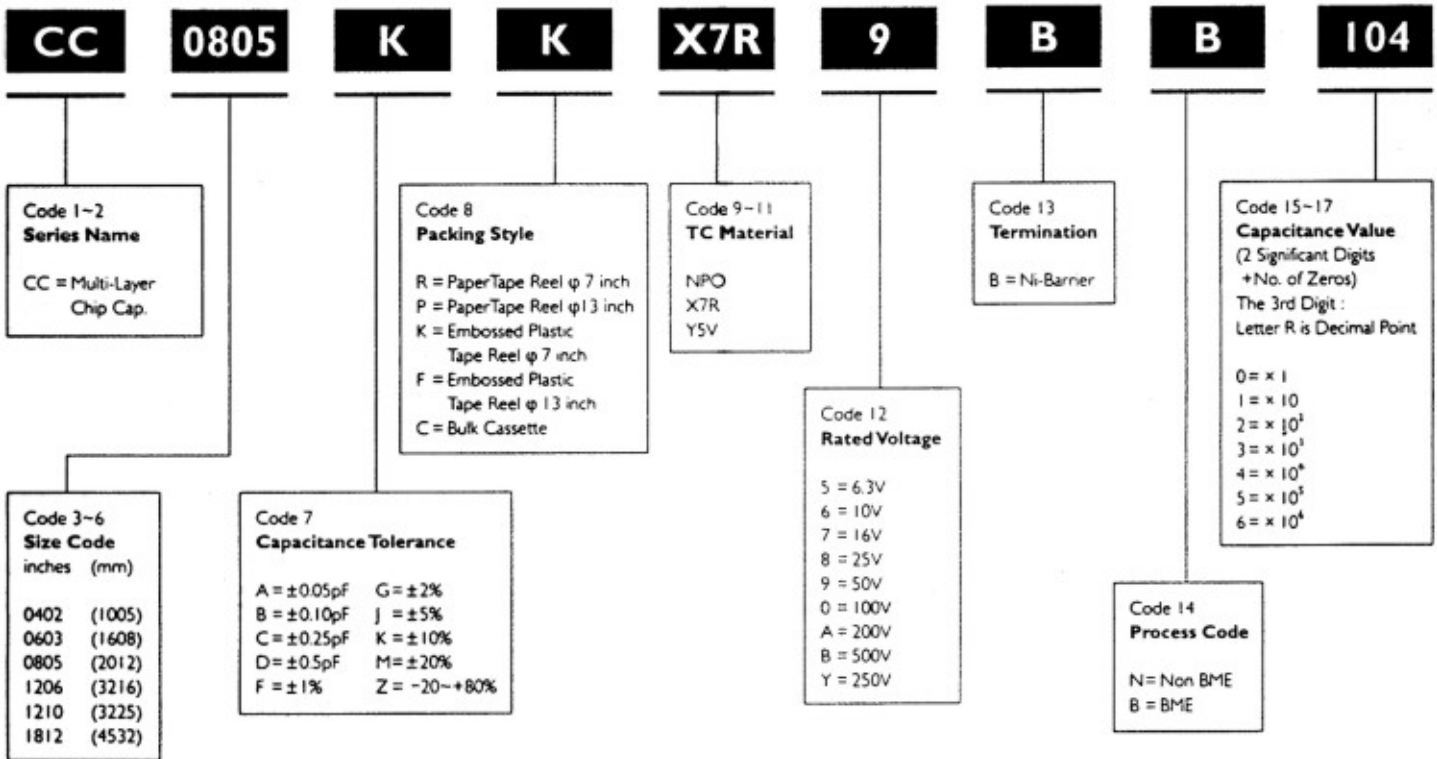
CC 0805 K K X7R 9 B B 104

Code 1~2
**Series Name**

CC = Multi-Layer Chip Cap.

Code 8
**Packing Style**

R = PaperTape Reel φ 7 inch
P = PaperTape Reel φ13 inch
K = Embossed Plastic Tape Reel φ 7 inch
F = Embossed Plastic Tape Reel φ 13 inch
C = Bulk Cassette

Code 9~11
**TC Material**

NPO
X7R
Y5V

Code 13
**Termination**

B = Ni-Barner

Code 15~17
**Capacitance Value**
(2 Significant Digits +No. of Zeros)
The 3rd Digit :
Letter R is Decimal Point

0 = × 1
1 = × 10
2 = × $10^2$
3 = × $10^3$
4 = × $10^4$
5 = × $10^5$
6 = × $10^6$

Code 12
**Rated Voltage**

5 = 6.3V
6 = 10V
7 = 16V
8 = 25V
9 = 50V
0 = 100V
A = 200V
B = 500V
Y = 250V

Code 3~6
**Size Code**
inches (mm)

0402 (1005)
0603 (1608)
0805 (2012)
1206 (3216)
1210 (3225)
1812 (4532)

Code 7
**Capacitance Tolerance**

A = ±0.05pF G = ±2%
B = ±0.10pF J = ±5%
C = ±0.25pF K = ±10%
D = ±0.5pF M = ±20%
F = ±1% Z = −20~+80%

Code 14
**Process Code**

N = Non BME
B = BME